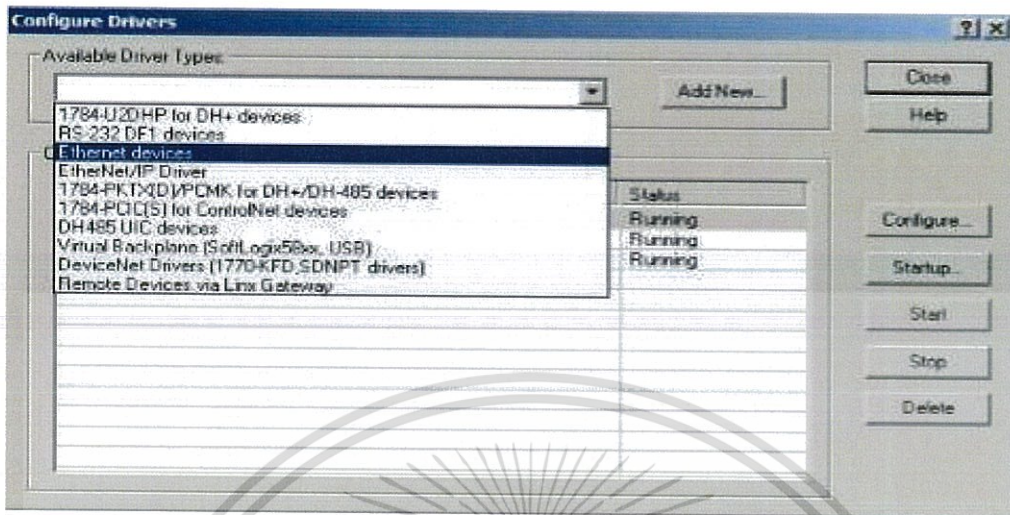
Configure Drivers

?
X

Available Driver Types:

Add New...

Close

Help

1784-U2DHP for DH+ devices
RS-232 DF1 devices
Ethernet devices
EtherNet/IP Driver
1784-PKTX(D)/PCMK for DH+/DH-485 devices
1784-PCIC(S) for ControlNet devices
DH485 UIC devices
Virtual Backplane (SoftLogix58xx, USB)
DeviceNet Drivers (1770-KFD,SDNPT drivers)
Remote Devices via Linx Gateway

| Status |
|---|
| Running |
| Running |
| Running |

Configure...

Startup...

Start

Stop

Delete